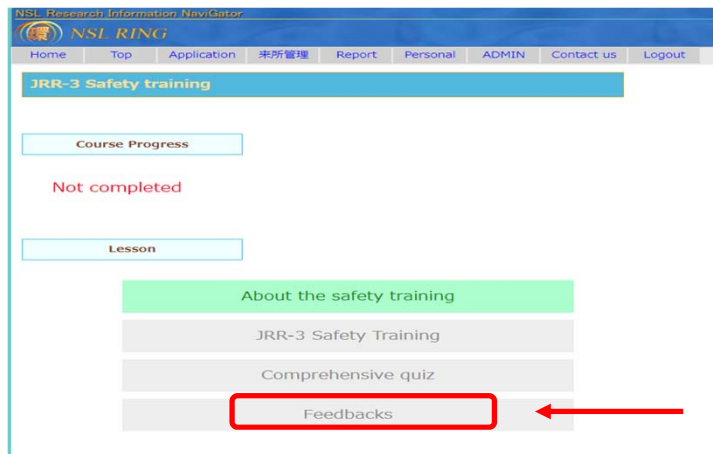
NSL Research Information NaviGator

NSL RING

Home | Top | Application | 来所管理 | Report | Personal | ADMIN | Contact us | Logout

JRR-3 Safety training

Course Progress

Not completed

Lesson

About the safety training

JRR-3 Safety Training

Comprehensive quiz

Feedbacks